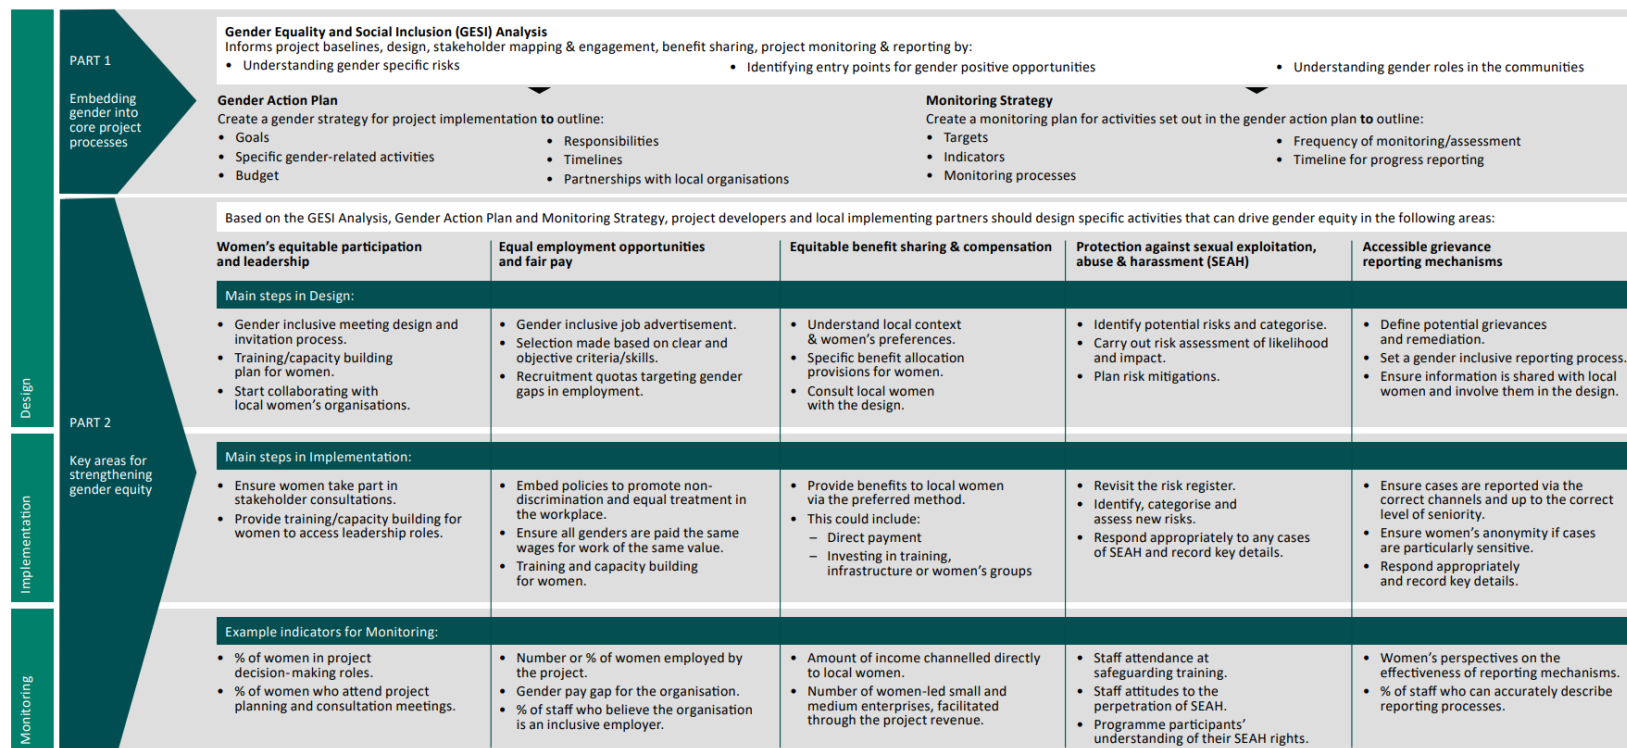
Design

Implementation

Monitoring

PART 1

Embedding gender into core project processes

Gender Equality and Social Inclusion (GESI) Analysis
Informs project baselines, design, stakeholder mapping & engagement, benefit sharing, project monitoring & reporting by:
• Understanding gender specific risks
• Identifying entry points for gender positive opportunities
• Understanding gender roles in the communities

Gender Action Plan
Create a gender strategy for project implementation to outline:
• Goals
• Specific gender-related activities
• Budget
• Responsibilities
• Timelines
• Partnerships with local organisations

Monitoring Strategy
Create a monitoring plan for activities set out in the gender action plan to outline:
• Targets
• Indicators
• Monitoring processes
• Frequency of monitoring/assessment
• Timeline for progress reporting

PART 2

Key areas for strengthening gender equity

Based on the GESI Analysis, Gender Action Plan and Monitoring Strategy, project developers and local implementing partners should design specific activities that can drive gender equity in the following areas:

| Women's equitable participation and leadership | Equal employment opportunities and fair pay | Equitable benefit sharing & compensation | Protection against sexual exploitation, abuse & harassment (SEAH) | Accessible grievance reporting mechanisms |
|---|---|---|---|---|
| Main steps in Design: | | | | |
| • Gender inclusive meeting design and invitation process. • Training/capacity building plan for women. • Start collaborating with local women's organisations. | • Gender inclusive job advertisement. • Selection made based on clear and objective criteria/skills. • Recruitment quotas targeting gender gaps in employment. | • Understand local context & women's preferences. • Specific benefit allocation provisions for women. • Consult local women with the design. | • Identify potential risks and categorise. • Carry out risk assessment of likelihood and impact. • Plan risk mitigations. | • Define potential grievances and remediation. • Set a gender inclusive reporting process. • Ensure information is shared with local women and involve them in the design. |
| Main steps in Implementation: | | | | |
| • Ensure women take part in stakeholder consultations. • Provide training/capacity building for women to access leadership roles. | • Embed policies to promote non-discrimination and equal treatment in the workplace. • Ensure all genders are paid the same wages for work of the same value. • Training and capacity building for women. | • Provide benefits to local women via the preferred method. • This could include: – Direct payment – Investing in training, infrastructure or women's groups | • Revisit the risk register. • Identify, categorise and assess new risks. • Respond appropriately to any cases of SEAH and record key details. | • Ensure cases are reported via the correct channels and up to the correct level of seniority. • Ensure women's anonymity if cases are particularly sensitive. • Respond appropriately and record key details. |
| Example indicators for Monitoring: | | | | |
| • % of women in project decision-making roles. • % of women who attend project planning and consultation meetings. | • Number or % of women employed by the project. • Gender pay gap for the organisation. • % of staff who believe the organisation is an inclusive employer. | • Amount of income channelled directly to local women. • Number of women-led small and medium enterprises, facilitated through the project revenue. | • Staff attendance at safeguarding training. • Staff attitudes to the perpetration of SEAH. • Programme participants' understanding of their SEAH rights. | • Women's perspectives on the effectiveness of reporting mechanisms. • % of staff who can accurately describe reporting processes. |